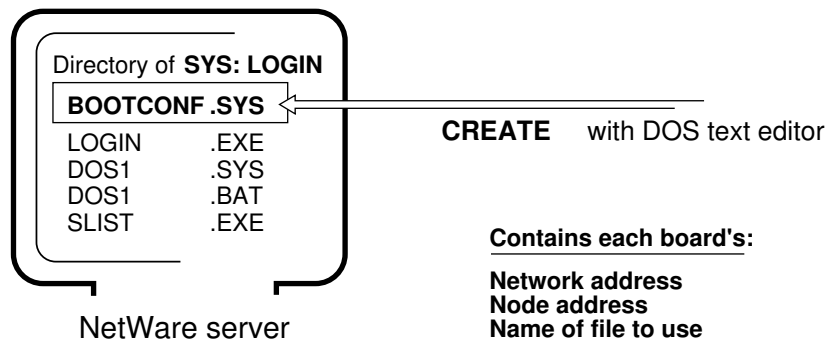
Directory of **SYS: LOGIN**

**BOOTCONF .SYS**

| | |
|---|---|
| LOGIN | .EXE |
| DOS1 | .SYS |
| DOS1 | .BAT |
| SLIST | .EXE |

NetWare server

**CREATE** with DOS text editor

**Contains each board's:**

**Network address**
**Node address**
**Name of file to use**